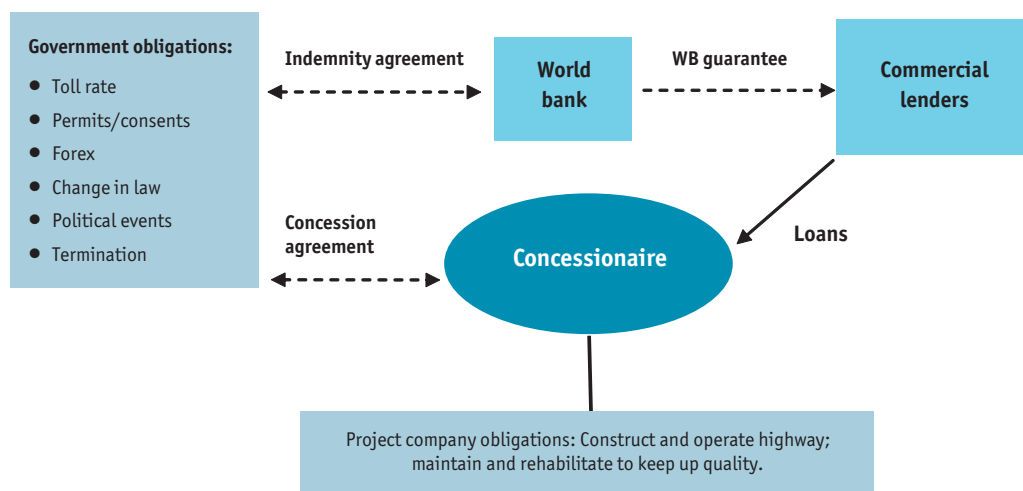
Government obligations:

- Toll rate
- Permits/consents
- Forex
- Change in law
- Political events
- Termination

Indemnity agreement

World bank

WB guarantee

Commercial lenders

Concession agreement

Concessionaire

Loans

Project company obligations: Construct and operate highway; maintain and rehabilitate to keep up quality.